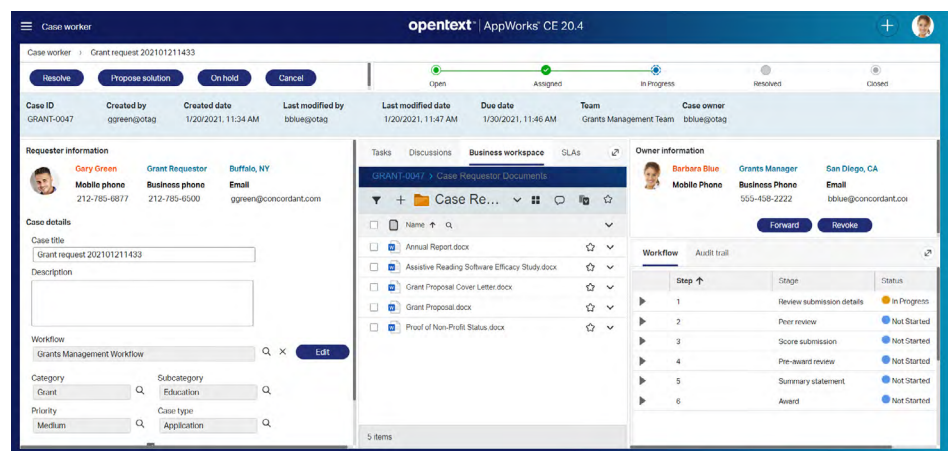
Case worker

opentext | AppWorks CE 20.4

Case worker > Grant request 202101211433

Resolve Propose solution On hold Cancel

Open Assigned In Progress Resolved Closed

| Case ID | Created by | Created date | Last modified by | Last modified date | Due date | Team | Case owner |
|---|---|---|---|---|---|---|---|
| GRANT-0047 | ggreen@otag | 1/20/2021, 11:34 AM | bblue@otag | 1/20/2021, 11:47 AM | 1/30/2021, 11:46 AM | Grants Management Team | bblue@otag |

Requester information

Gary Green Grant Requestor Buffalo, NY
Mobile phone 212-785-6877
Business phone 212-785-6500
Email ggreen@concordant.com

Case details

Case title
Grant request 202101211433

Description

Workflow
Grants Management Workflow
Edit

Category
Grant
Subcategory
Education
Priority
Medium
Case type
Application

Tasks Discussions Business workspace SLAs

GRANT-0047 > Case Requestor Documents

Case Re...

Name ↑

Annual Report.docx
Assistive Reading Software Efficacy Study.docx
Grant Proposal Cover Letter.docx
Grant Proposal.docx
Proof of Non-Profit Status.docx

5 items

Owner information

Barbara Blue Grants Manager San Diego, CA
Mobile Phone
Business Phone 555-458-2222
Email bblue@concordant.coi

Forward Revoke

Workflow Audit trail

| Step ↑ | Stage | Status |
|---|---|---|
| 1 | Review submission details | In Progress |
| 2 | Peer review | Not Started |
| 3 | Score submission | Not Started |
| 4 | Pre-award review | Not Started |
| 5 | Summary statement | Not Started |
| 6 | Award | Not Started |